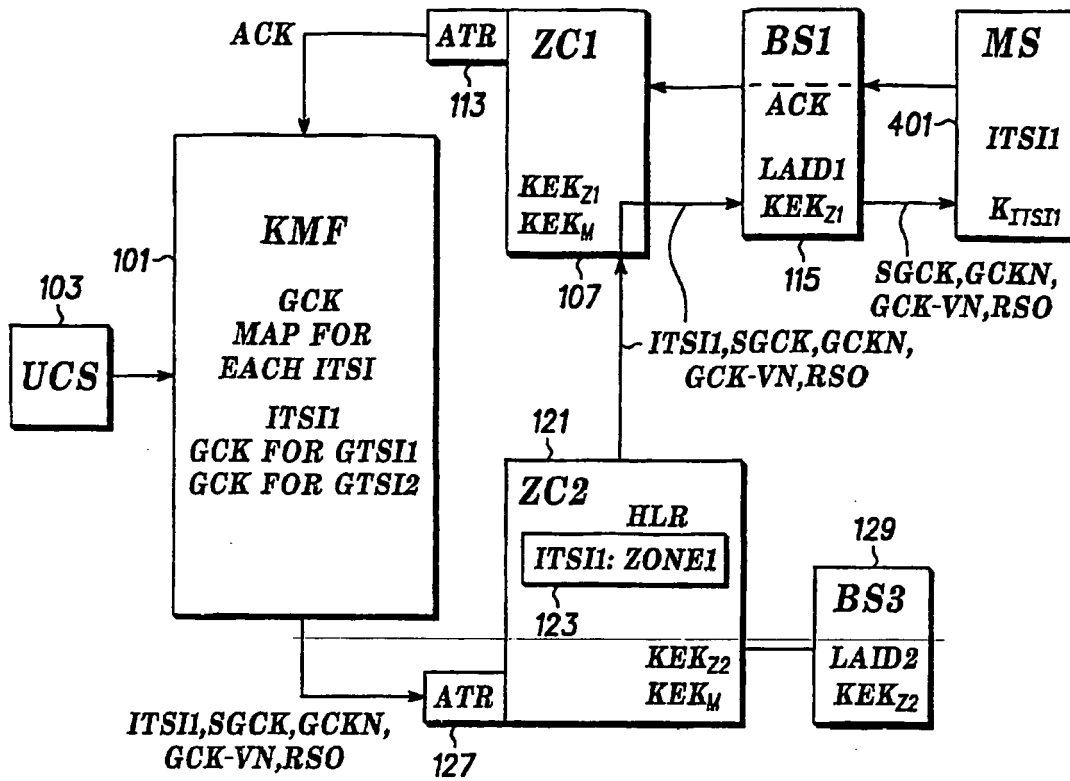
ACK
ATR
113
ZC1
$KEK_{Z1}$
$KEK_{M}$
107
BS1
ACK
LAID1
$KEK_{Z1}$
115
MS
401
ITSI1
$K_{ITSI1}$
SGCK,GCKN,
GCK-VN,RSO
101
KMF
GCK
MAP FOR
EACH ITSI
ITSI1
GCK FOR GTSI1
GCK FOR GTSI2
103
UCS
ITSI1,SGCK,GCKN,
GCK-VN,RSO
121
ZC2
HLR
ITSI1: ZONE1
123
$KEK_{Z2}$
$KEK_{M}$
129
BS3
LAID2
$KEK_{Z2}$
ATR
127
ITSI1,SGCK,GCKN,
GCK-VN,RSO